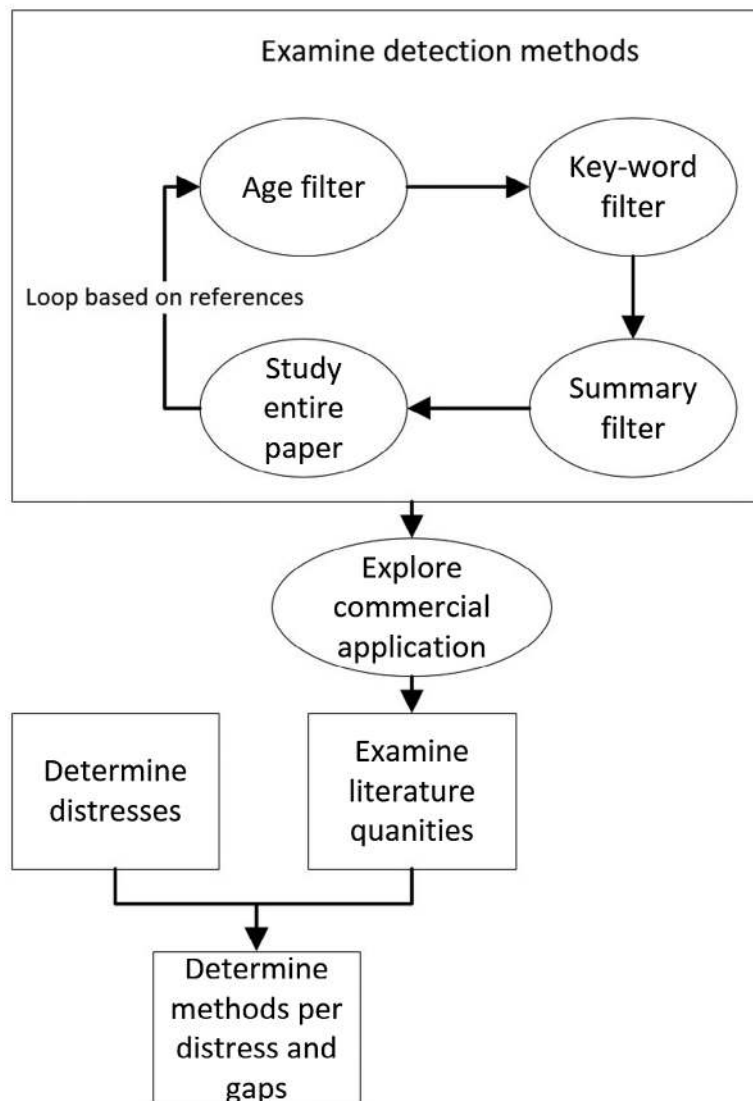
Examine detection methods

Age filter

Key-word filter

Loop based on references

Summary filter

Study entire paper

Explore commercial application

Determine distresses

Examine literature quanities

Determine methods per distress and gaps